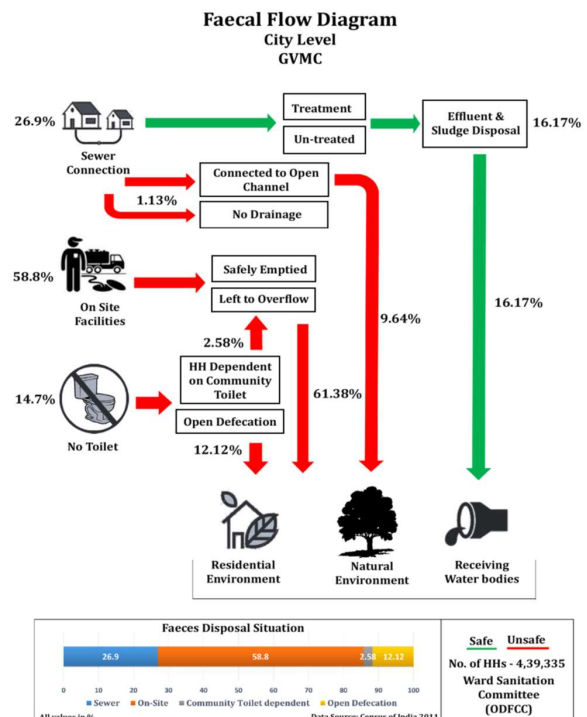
Faecal Flow Diagram
City Level
GVMC

26.9%

Sewer Connection

Treatment

Un-treated

Effluent & Sludge Disposal

16.17%

Connected to Open Channel

1.13%

No Drainage

58.8%

On Site Facilities

Safely Emptied

Left to Overflow

9.64%

16.17%

2.58%

HH Dependent on Community Toilet

14.7%

No Toilet

61.38%

Open Defecation

12.12%

Residential Environment

Natural Environment

Receiving Water bodies

Faeces Disposal Situation

| 26.9 | 58.8 | 2.58 | 12.12 |
|---|---|---|---|

0 10 20 30 40 50 60 70 80 90 100

Sewer On-Site Community Toilet dependent Open Defecation

All values in %

Data Source: Census of India 2011

Safe Unsafe

No. of HHs - 4,39,335

Ward Sanitation Committee (ODFCC)